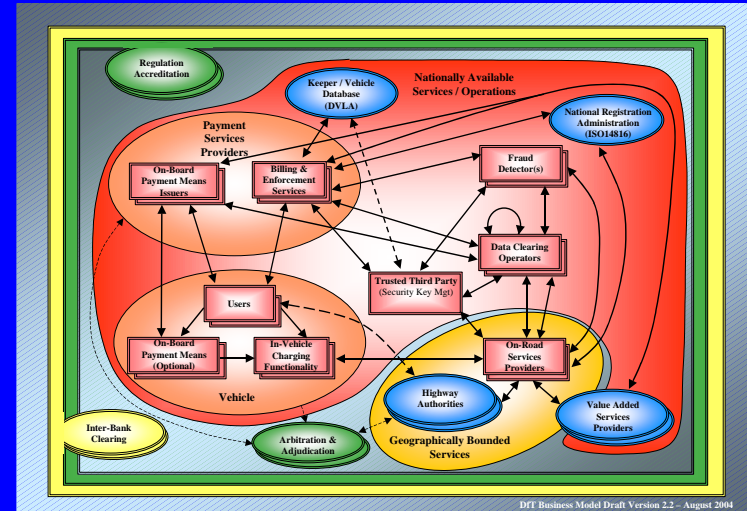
Regulation Accreditation

Keeper / Vehicle Database (DVLA)

Nationally Available Services / Operations

National Registration Administration (ISO14816)

Payment Services Providers

On-Board Payment Means Issuers

Billing & Enforcement Services

Fraud Detector(s)

Data Clearing Operators

Trusted Third Party (Security Key Mgt)

Users

On-Board Payment Means (Optional)

In-Vehicle Charging Functionality

On-Road Services Providers

Vehicle

Highway Authorities

Value Added Services Providers

Inter-Bank Clearing

Arbitration & Adjudication

Geographically Bounded Services

DfT Business Model Draft Version 2.2 – August 2004